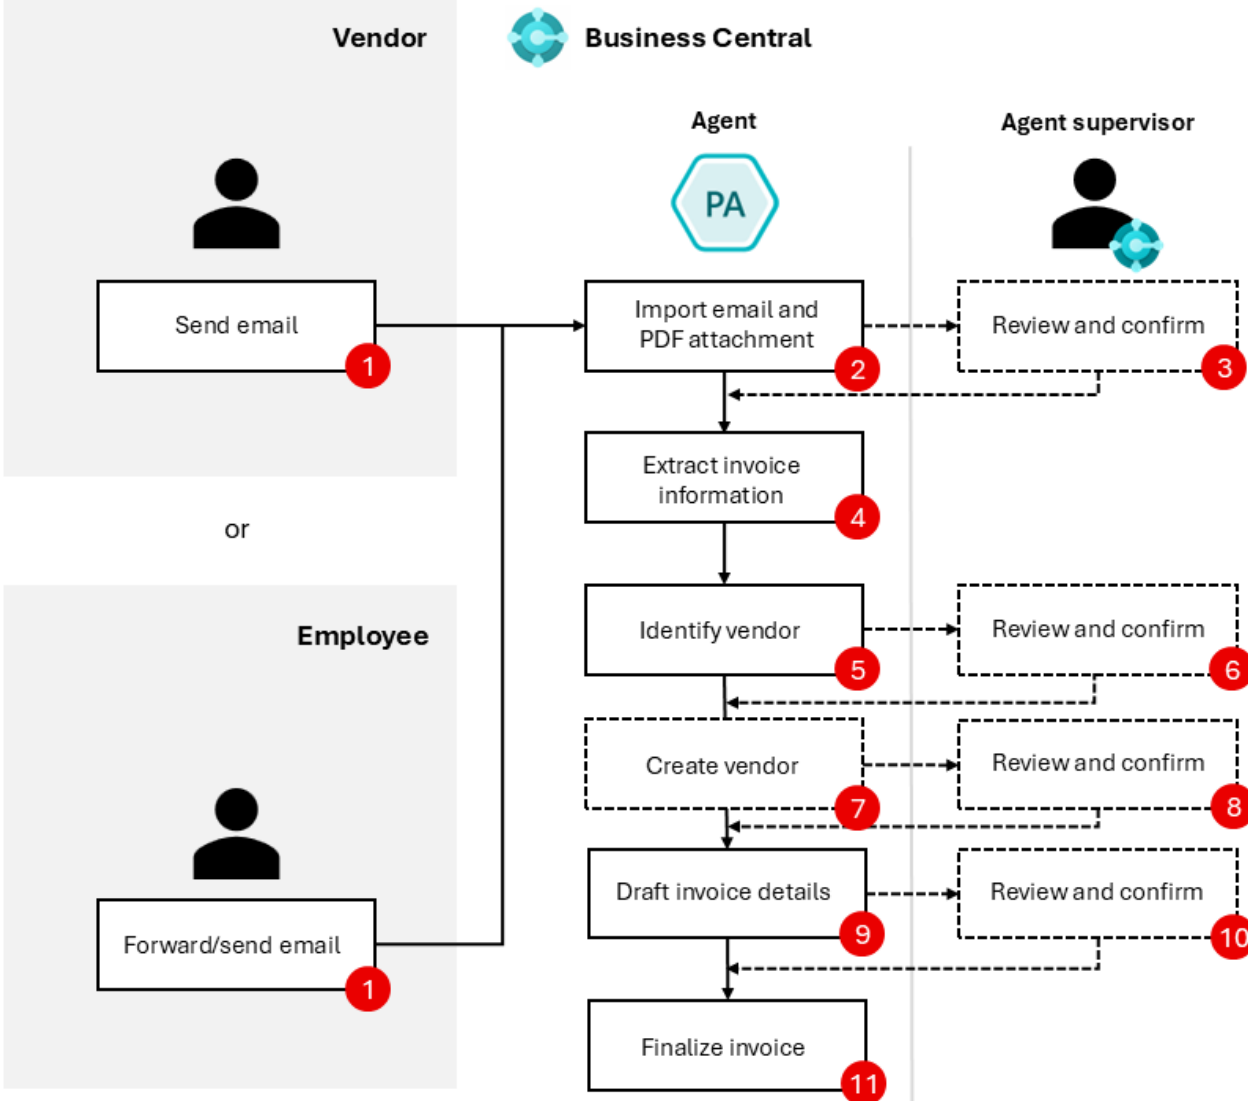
Vendor

Business Central

Agent

Agent supervisor

PA

Send email
1

Import email and PDF attachment
2

Review and confirm
3

Extract invoice information
4

or

Identify vendor
5

Review and confirm
6

Employee

Create vendor
7

Review and confirm
8

Draft invoice details
9

Review and confirm
10

Forward/send email
1

Finalize invoice
11